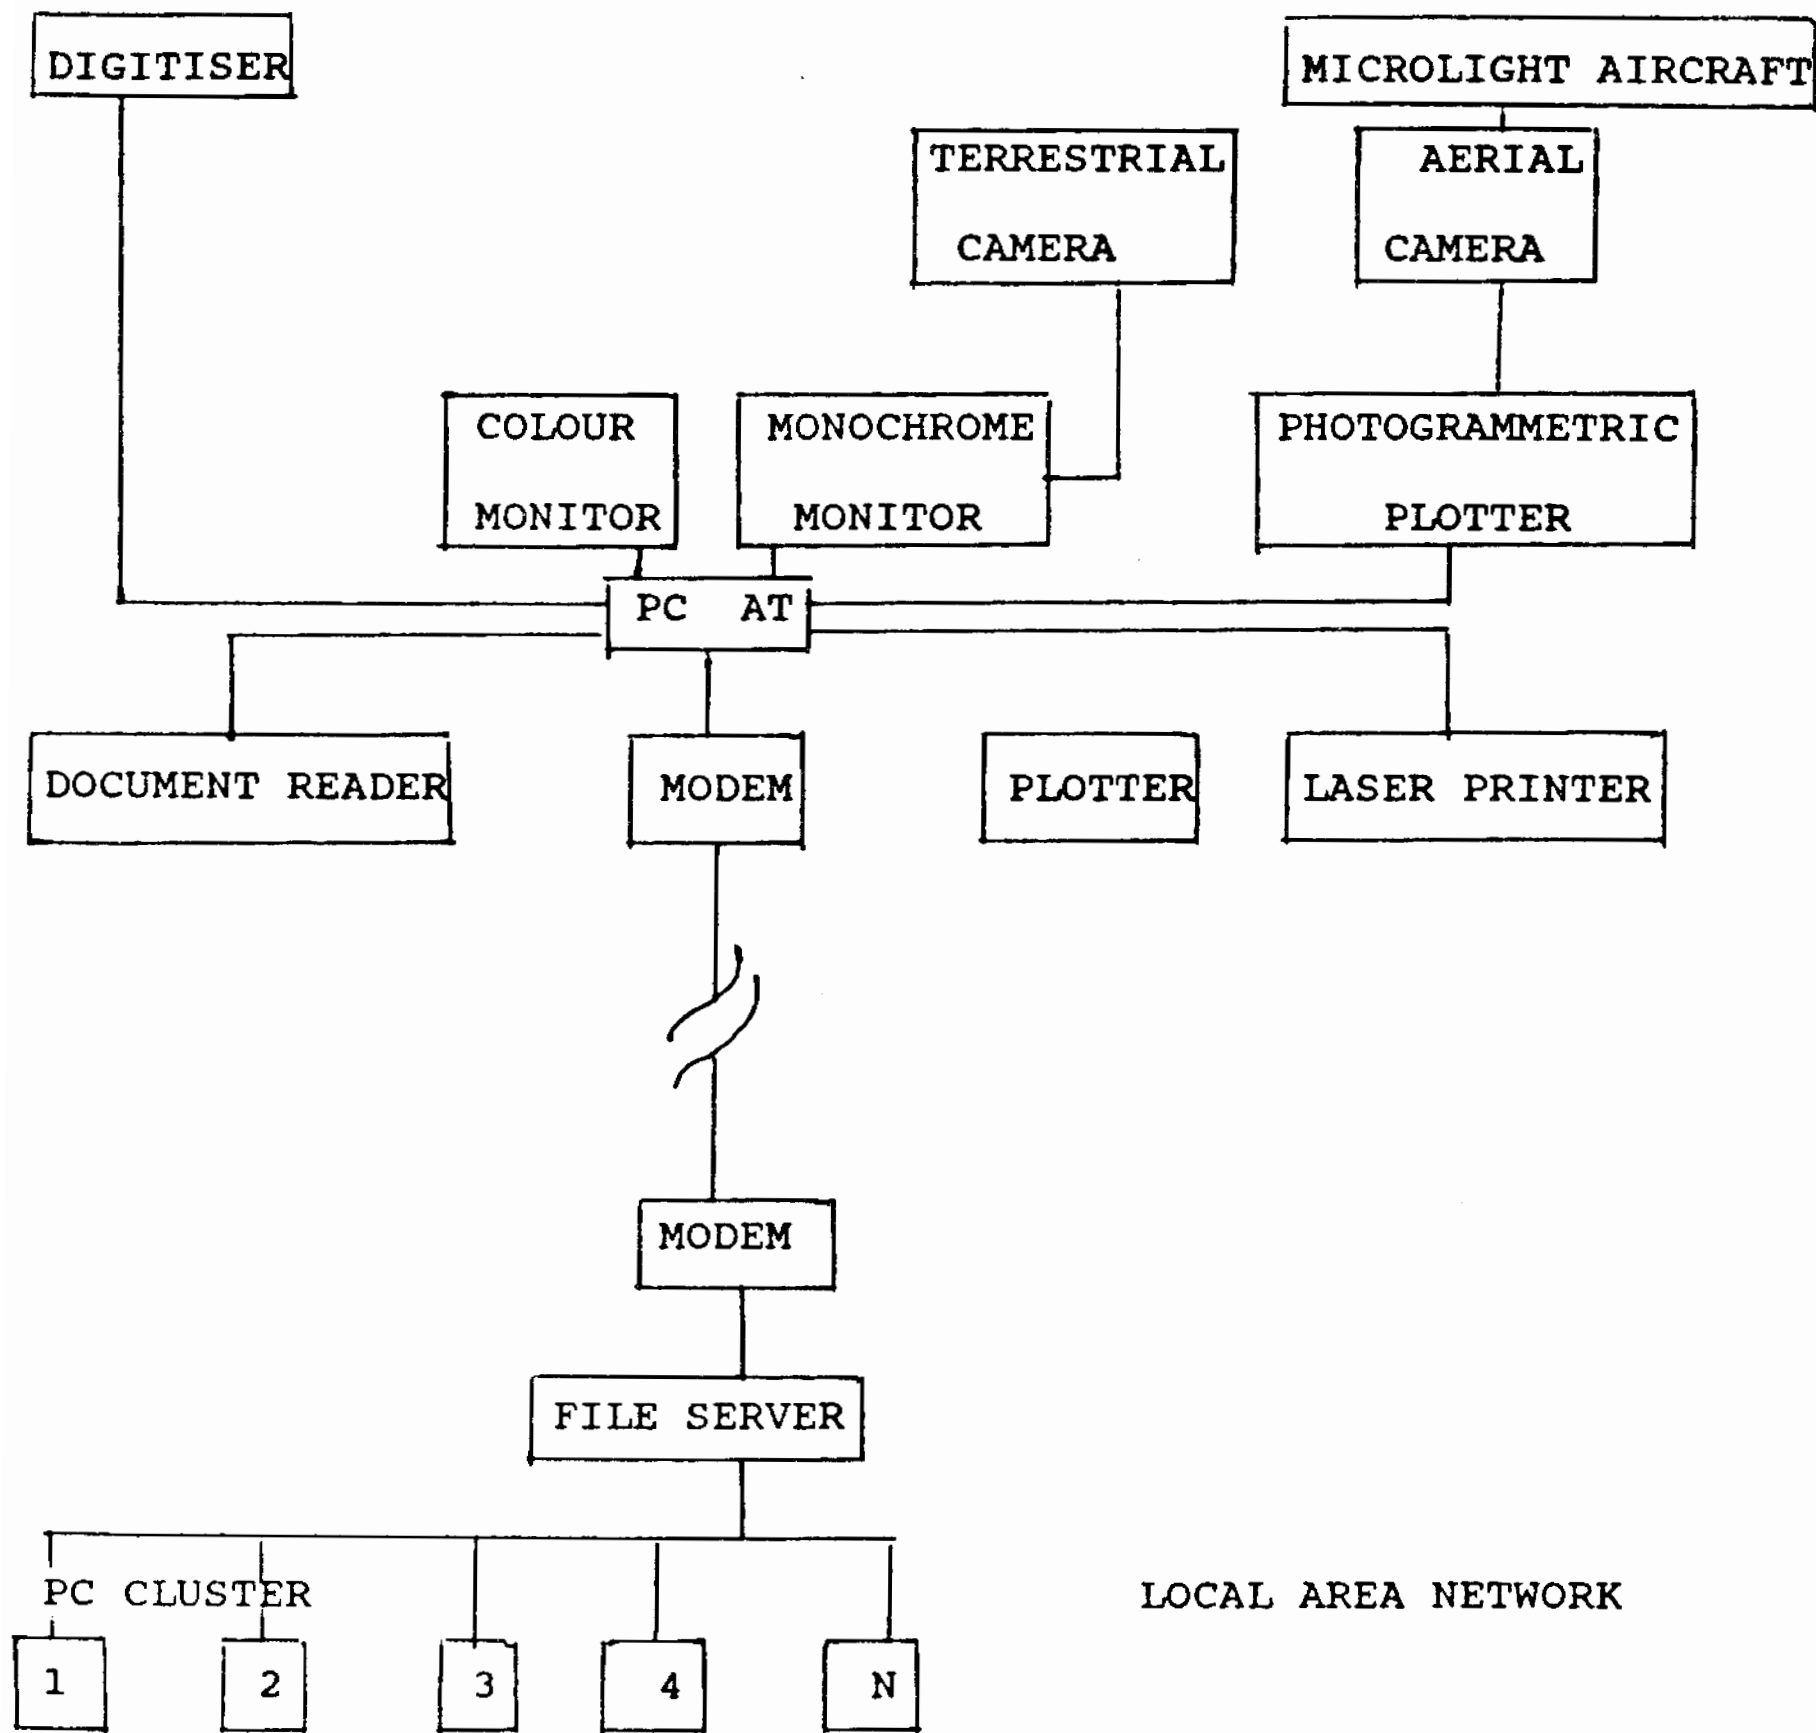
DIGITISER

MICROLIGHT AIRCRAFT

TERRESTRIAL CAMERA

AERIAL CAMERA

COLOUR MONITOR

MONOCHROME MONITOR

PHOTOGRAMMETRIC PLOTTER

PC AT

DOCUMENT READER

MODEM

PLOTTER

LASER PRINTER

MODEM

FILE SERVER

PC CLUSTER

LOCAL AREA NETWORK

1

2

3

4

N